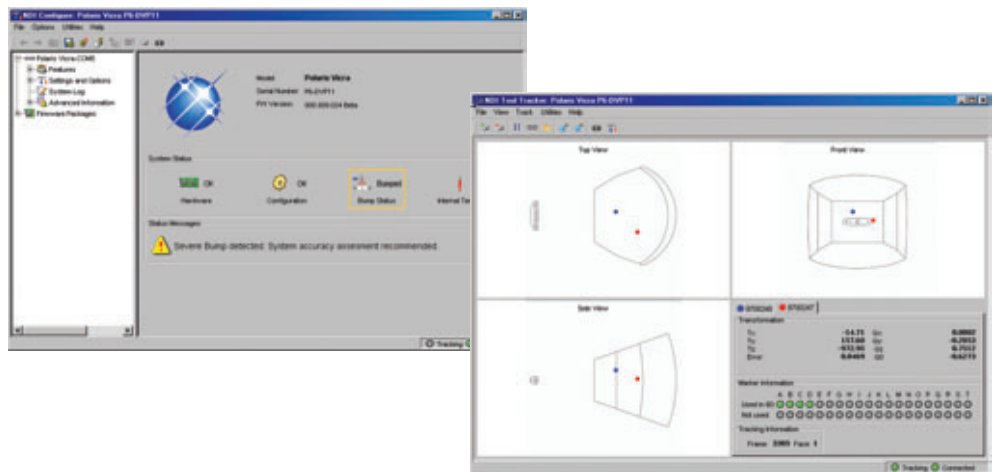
NDI Configure: Polaris Vicra PS-DVP11

File Options Utilities Help

Polaris Vicra-COM5
Features
Settings and Options
System Log
Advanced Information
Firmware Packages

Model Polaris Vicra
Serial Number P6-DVP11
F/W Version 000.000.024 Beta

System Status

OK Hardware
OK Configuration
Bumped Bump Status
Internal Te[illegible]

Status Messages

Severe Bump detected. System accuracy assesment recommended.

Tracking

NDI Tool Tracker: Polaris Vicra P6-DVP11

File View Track Utilities Help

Top View

Front View

Side View

8700340 8700347

Transformation

Tx -54.71 Qo 0.0002
Ty 157.60 Qx -0.7053
Tz -632.95 Qy -0.7012
Error 0.0469 Qz -0.6273

Marker Information

A B C D E F G H I J K L M N O P Q R S T

Used in ID

Not used

Tracking Information

Frame 2069 Face 1

Tracking Connected